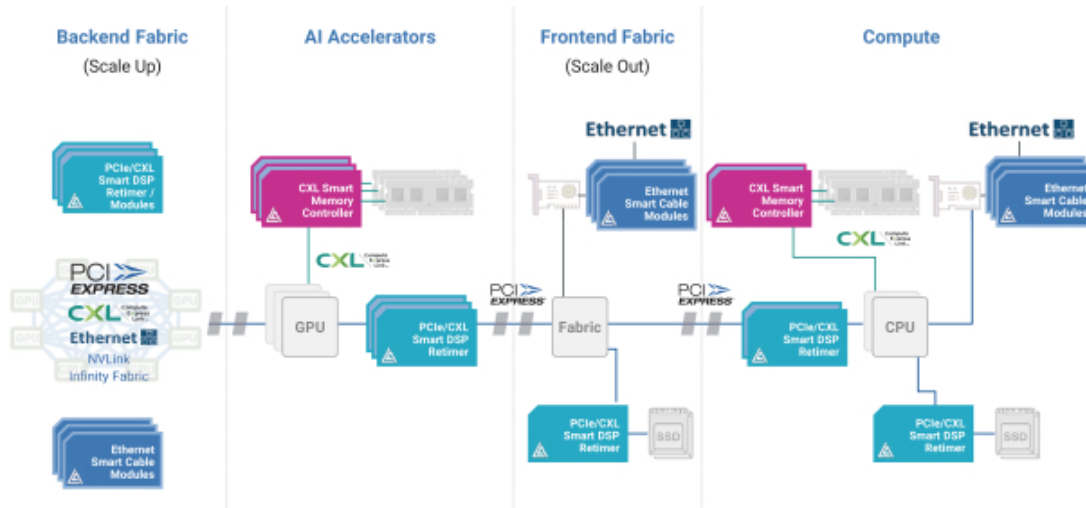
Backend Fabric
(Scale Up)

AI Accelerators

Frontend Fabric
(Scale Out)

Compute

PCIe/CXL Smart DSP Retimer / Modules

PCI EXPRESS
CXL
Ethernet
NVLink
Infinity Fabric

GPU GPU GPU GPU

Ethernet Smart Cable Modules

CXL Smart Memory Controller

CXL

GPU

PCIe/CXL Smart DSP Retimer

PCI EXPRESS

Ethernet

Ethernet Smart Cable Modules

Fabric

PCIe/CXL Smart DSP Retimer

SSD

PCI EXPRESS

CXL Smart Memory Controller

CXL

PCIe/CXL Smart DSP Retimer

CPU

Ethernet

Ethernet Smart Cable Modules

PCIe/CXL Smart DSP Retimer

SSD